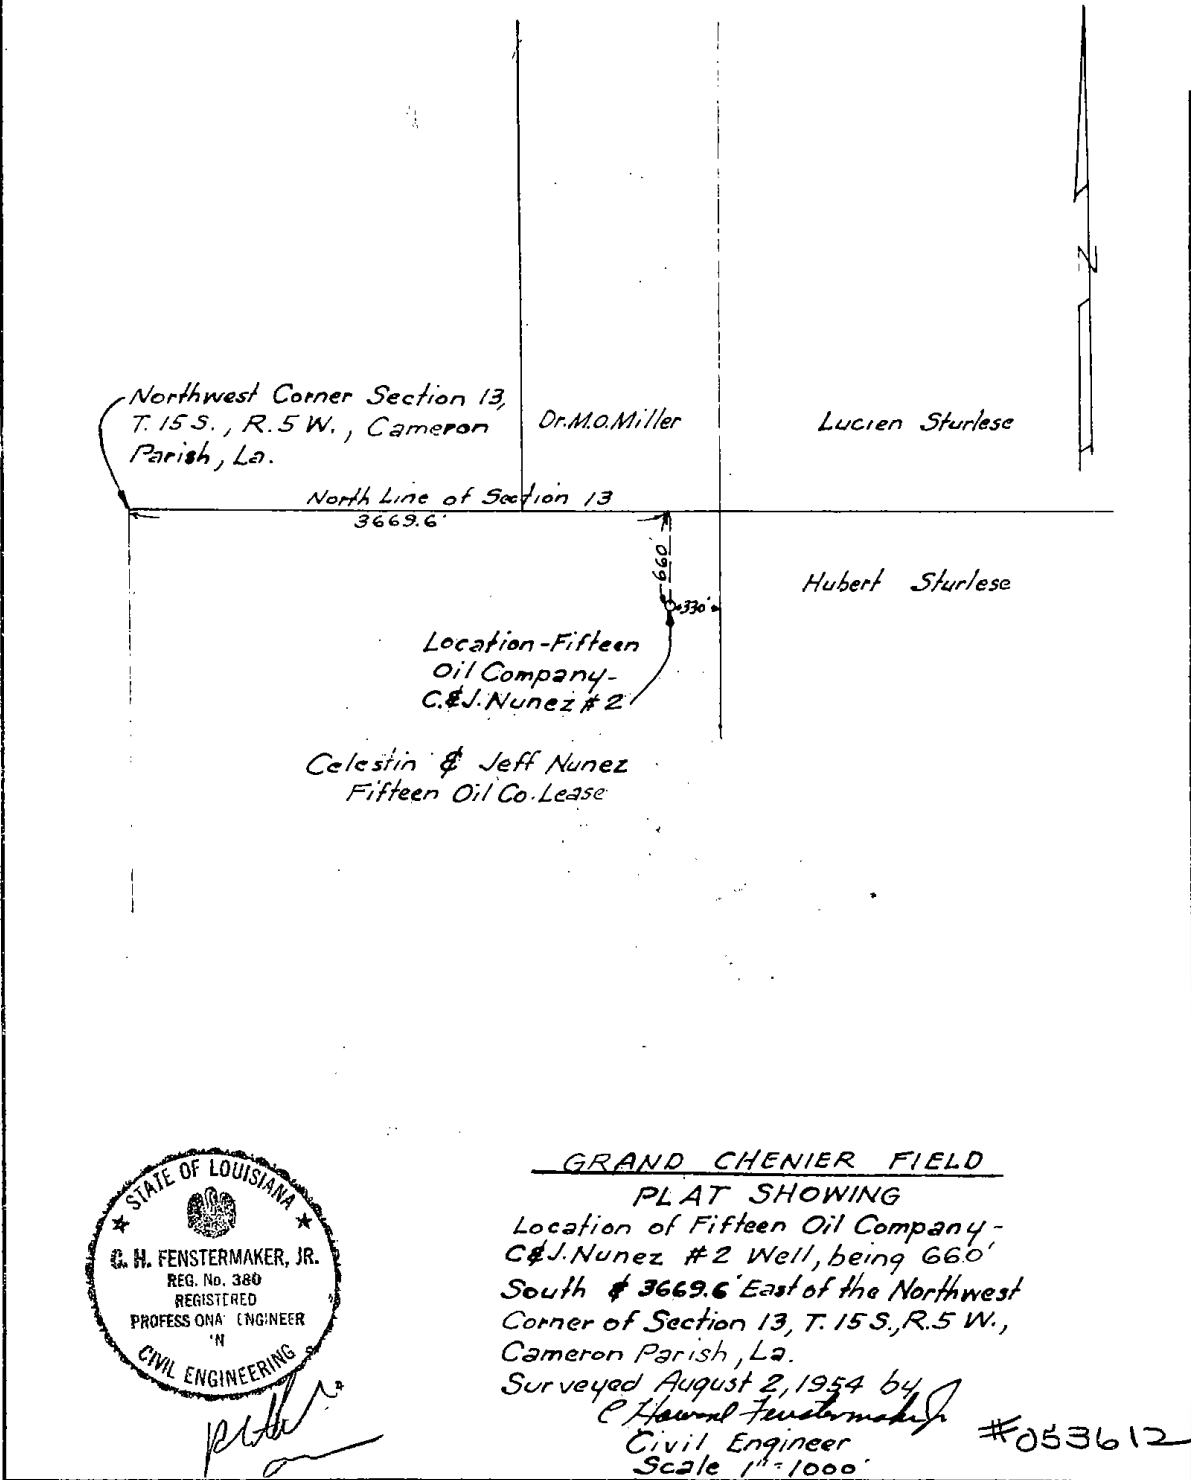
N

Northwest Corner Section 13, T. 15 S., R. 5 W., Cameron Parish, La.

Dr. M.O. Miller

Lucien Sturlese

North Line of Section 13

3669.6'

660'

330'

Hubert Sturlese

Location - Fifteen Oil Company - C.&J. Nunez #2

Celestin & Jeff Nunez Fifteen Oil Co. Lease

STATE OF LOUISIANA
C. H. FENSTERMAKER, JR.
REG. No. 380
REGISTERED
PROFESSIONAL ENGINEER
IN
CIVIL ENGINEERING

GRAND CHENIER FIELD
PLAT SHOWING
Location of Fifteen Oil Company - C&J. Nunez #2 Well, being 660' South & 3669.6' East of the Northwest Corner of Section 13, T. 15 S., R. 5 W., Cameron Parish, La.
Surveyed August 2, 1954 by
C Haward Fenstermaker Jr
Civil Engineer
Scale 1" = 1000'

#053612